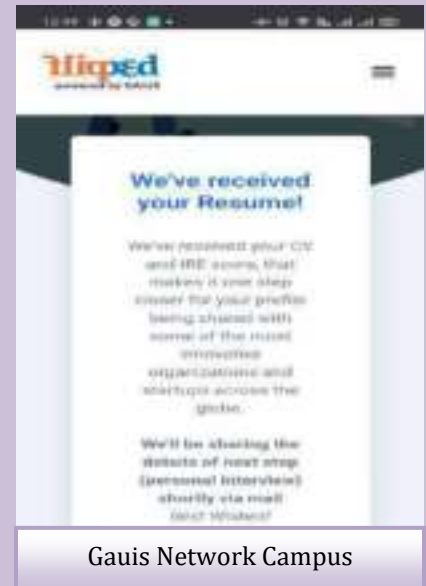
Hirped
powered by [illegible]

We've received your Resume!

We've received your CV and IRE score, that makes it one step closer for your profile being shared with some of the most innovative organizations and startups across the globe.

We'll be sharing the details of next step (personal interview) shortly via mail!
Best Wishes!

Gauis Network Campus